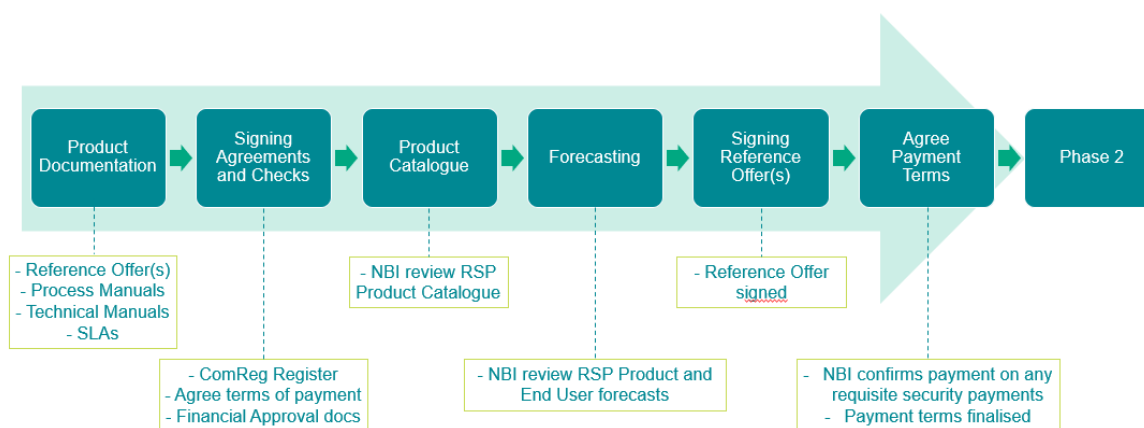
Product Documentation

Signing Agreements and Checks

Product Catalogue

Forecasting

Signing Reference Offer(s)

Agree Payment Terms

Phase 2

- Reference Offer(s)
- Process Manuals
- Technical Manuals
- SLAs

- ComReg Register
- Agree terms of payment
- Financial Approval docs

- NBI review RSP Product Catalogue

- NBI review RSP Product and End User forecasts

- Reference Offer signed

- NBI confirms payment on any requisite security payments
- Payment terms finalised